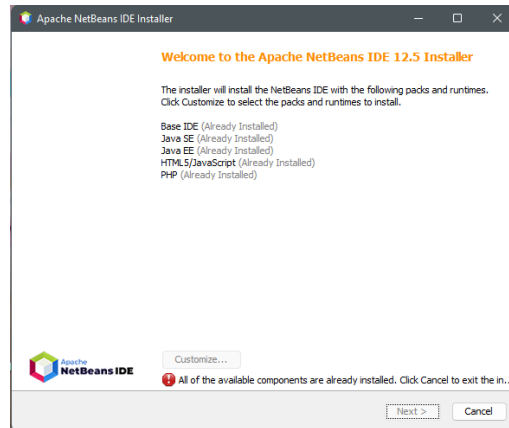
Apache NetBeans IDE Installer

Welcome to the Apache NetBeans IDE 12.5 Installer

The installer will install the NetBeans IDE with the following packs and runtimes. Click Customize to select the packs and runtimes to install.

Base IDE (Already Installed)
Java SE (Already Installed)
Java EE (Already Installed)
HTML5/JavaScript (Already Installed)
PHP (Already Installed)

Apache NetBeans IDE

Customize...

All of the available components are already installed. Click Cancel to exit the in...

Next >
Cancel